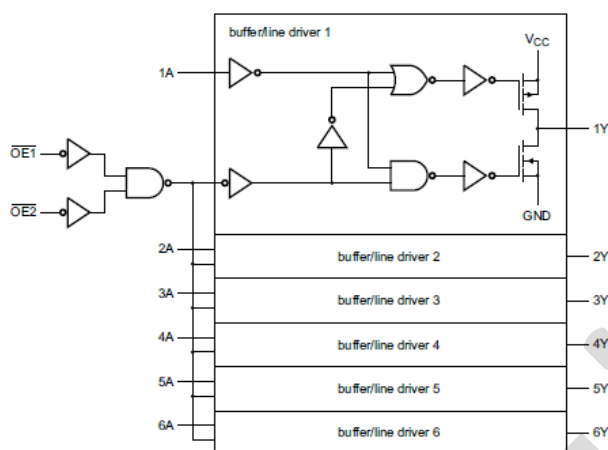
buffer/line driver 1

$V_{CC}$

1A

1Y

$\overline{OE1}$

$\overline{OE2}$

GND

2A

buffer/line driver 2

2Y

3A

buffer/line driver 3

3Y

4A

buffer/line driver 4

4Y

5A

buffer/line driver 5

5Y

6A

buffer/line driver 6

6Y